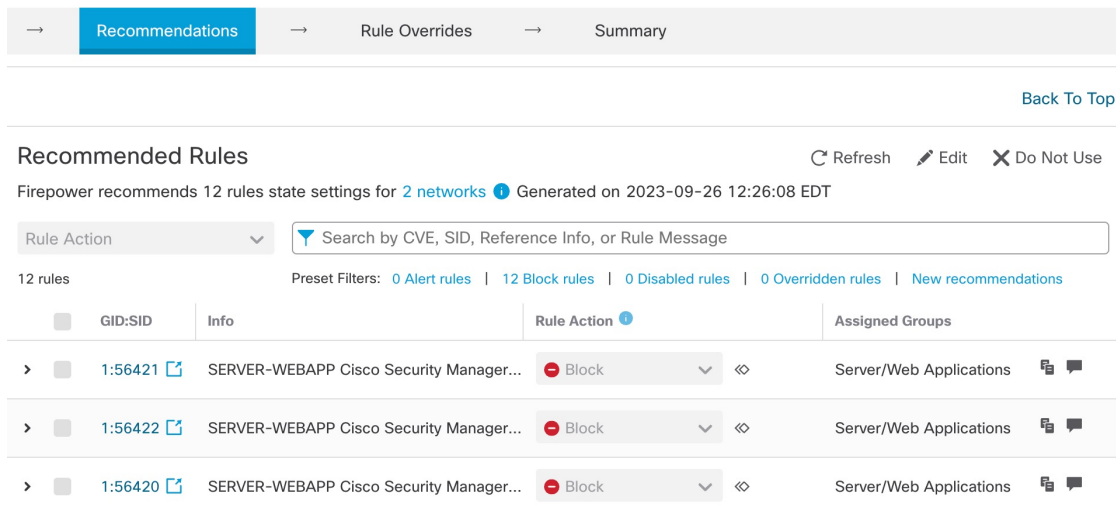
→ Recommendations → Rule Overrides → Summary

Back To Top

Recommended Rules

Refresh Edit Do Not Use

Firepower recommends 12 rules state settings for 2 networks Generated on 2023-09-26 12:26:08 EDT

Rule Action

Search by CVE, SID, Reference Info, or Rule Message

12 rules

Preset Filters: 0 Alert rules | 12 Block rules | 0 Disabled rules | 0 Overridden rules | New recommendations

| | GID:SID | Info | Rule Action | Assigned Groups |
|---|---|---|---|---|
| | 1:56421 | SERVER-WEBAPP Cisco Security Manager... | Block | Server/Web Applications |
| | 1:56422 | SERVER-WEBAPP Cisco Security Manager... | Block | Server/Web Applications |
| | 1:56420 | SERVER-WEBAPP Cisco Security Manager... | Block | Server/Web Applications |